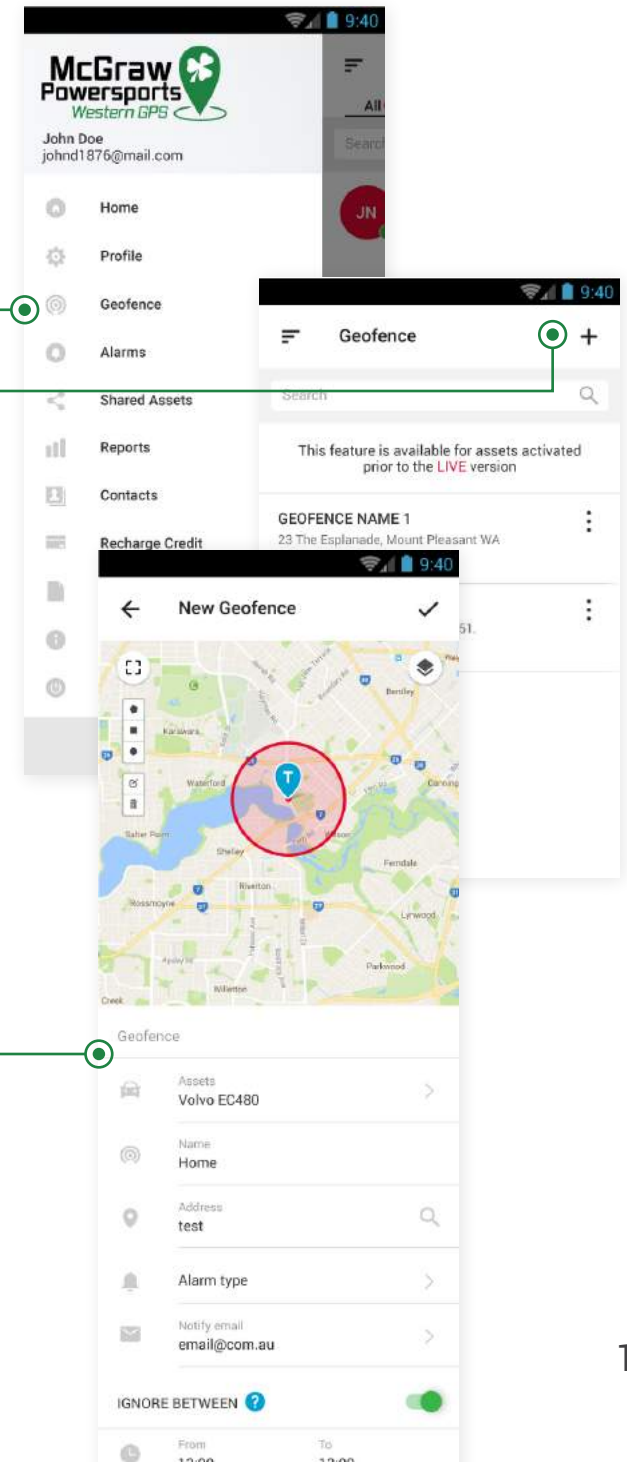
9:40

McGraw Powersports Western GPS

John Doe
johnd1876@mail.com

Home
Profile
Geofence
Alarms
Shared Assets
Reports
Contacts
Recharge Credit

All
Search
JN

9:40

Geofence +

Search

This feature is available for assets activated prior to the LIVE version

GEOFENCE NAME 1
23 The Esplanade, Mount Pleasant WA

51.

9:40

New Geofence

Karrinyup
Bentley
Waterford
Canning
Salter Point
Shelley
Ferndale
Riverton
Rossmoyne
Lynwood
Parkwood
Willetton
Creek

Geofence

Assets
Volvo EC480

Name
Home

Address
test

Alarm type

Notify email
email@com.au

IGNORE BETWEEN ?

From
12:00
To
12:00

1